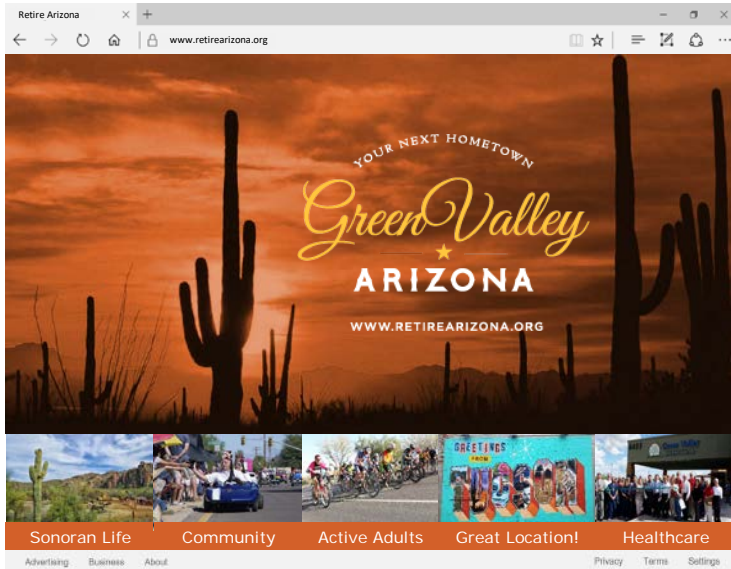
Retire Arizona ✕ +

www.retirearizona.org

YOUR NEXT HOMETOWN
Green Valley
ARIZONA
WWW.RETIREARIZONA.ORG

GREETINGS FROM TUCSON

Sonoran Life
Community
Active Adults
Great Location!
Healthcare

Advertising Business About
Privacy Terms Settings